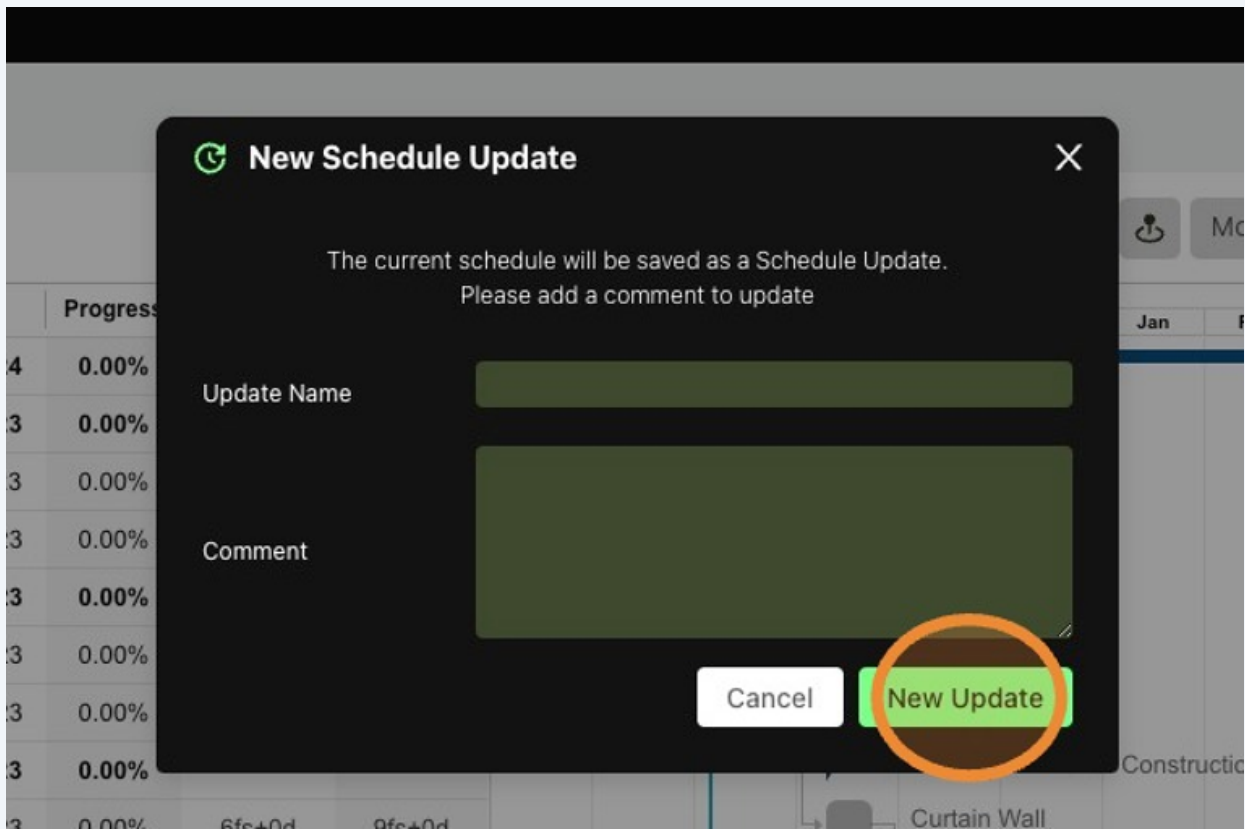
New Schedule Update

The current schedule will be saved as a Schedule Update.
Please add a comment to update

Update Name

Comment

Cancel New Update

Progress
0.00%
0.00%
0.00%
0.00%
0.00%
0.00%
0.00%
0.00%
0.00%

Mo
Jan
Construction
Curtain Wall
6fs+0d
9fs+0d